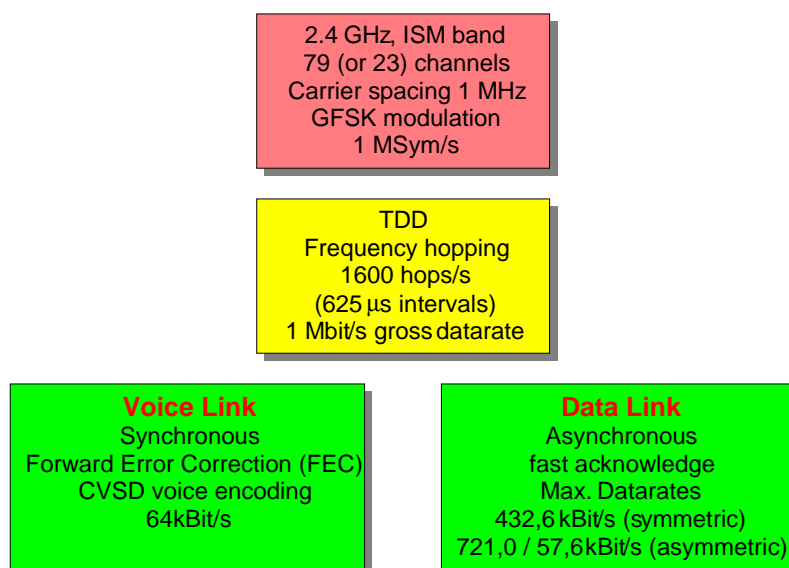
2.4 GHz, ISM band
79 (or 23) channels
Carrier spacing 1 MHz
GFSK modulation
1 MSym/s

TDD
Frequency hopping
1600 hops/s
(625 µs intervals)
1 Mbit/s gross datarate

Voice Link
Synchronous
Forward Error Correction (FEC)
CVSD voice encoding
64kBit/s

Data Link
Asynchronous
fast acknowledge
Max. Datarates
432,6 kBit/s (symmetric)
721,0 / 57,6kBit/s (asymmetric)